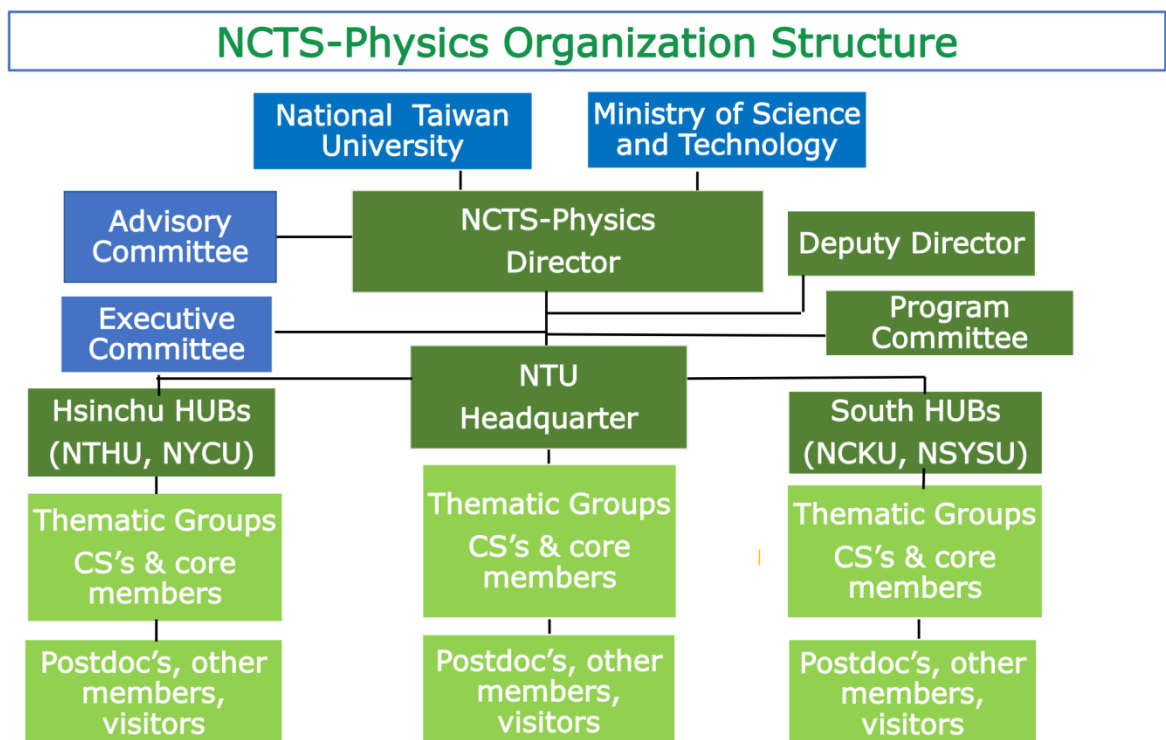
NCTS-Physics Organization Structure

National Taiwan University

Ministry of Science and Technology

Advisory Committee

NCTS-Physics Director

Deputy Director

Executive Committee

Program Committee

Hsinchu HUBs (NTHU, NYCU)

NTU Headquarter

South HUBs (NCKU, NSYSU)

Thematic Groups CS's & core members

Thematic Groups CS's & core members

Thematic Groups CS's & core members

Postdoc's, other members, visitors

Postdoc's, other members, visitors

Postdoc's, other members, visitors